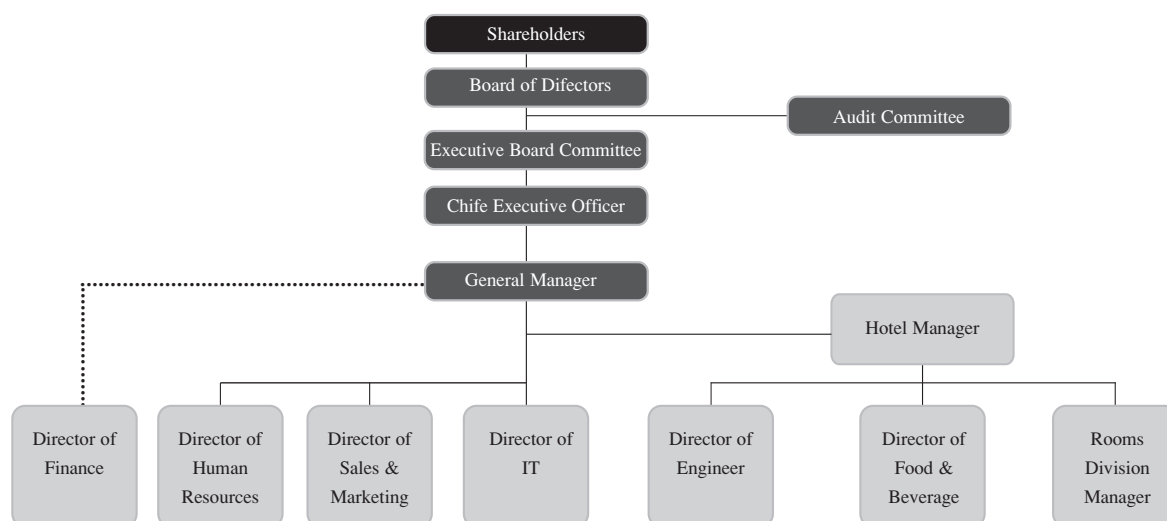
Shareholders

Board of Difectors

Audit Committee

Executive Board Committee

Chife Executive Officer

General Manager

Hotel Manager

Director of Finance

Director of Human Resources

Director of Sales & Marketing

Director of IT

Director of Engineer

Director of Food & Beverage

Rooms Division Manager